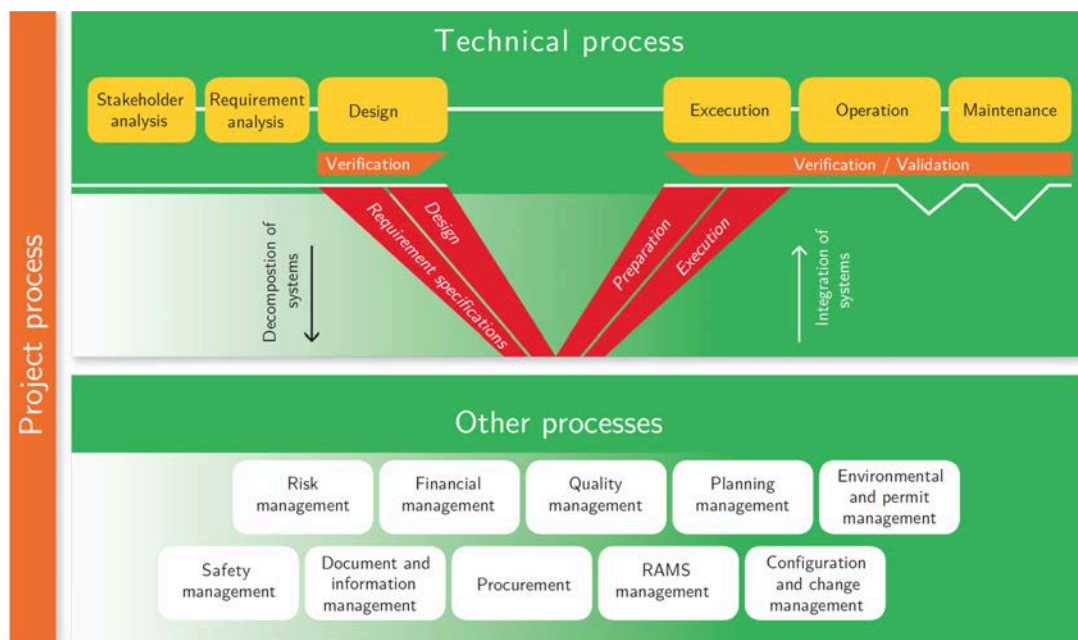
Project process

Technical process

Stakeholder analysis

Requirement analysis

Design

Excecution

Operation

Maintenance

Verification

Verification / Validation

Decompostion of systems

Requirement specifications

Design

Preparation

Execution

Integration of systems

Other processes

Risk management

Financial management

Quality management

Planning management

Environmental and permit management

Safety management

Document and information management

Procurement

RAMS management

Configuration and change management